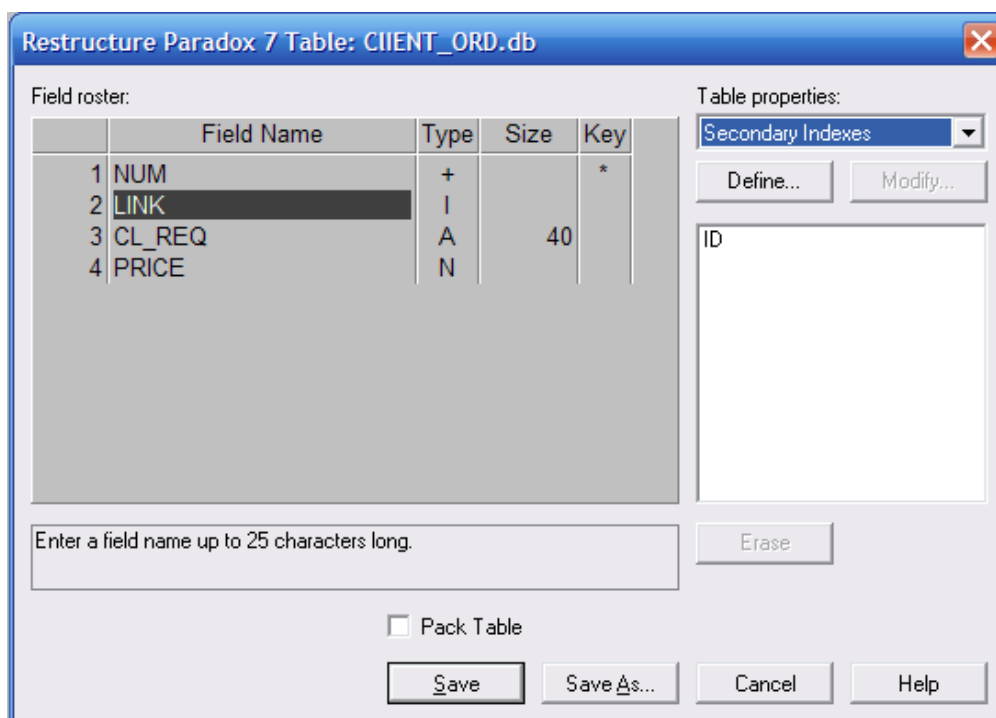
Restructure Paradox 7 Table: CIIENT_ORD.db

Field roster:

| | Field Name | Type | Size | Key |
|---|---|---|---|---|
| 1 | NUM | + | | * |
| 2 | LINK | I | | |
| 3 | CL_REQ | A | 40 | |
| 4 | PRICE | N | | |

Table properties:

Secondary Indexes

Define...

Modify...

ID

Enter a field name up to 25 characters long.

Erase

Pack Table

Save

Save As...

Cancel

Help